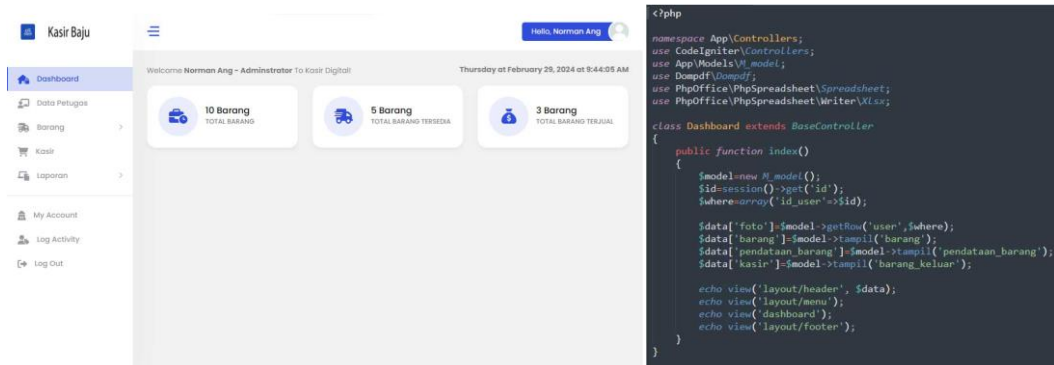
Kasir Baju

Hello, Norman Ang

Dashboard
Data Petugas
Barang
Kasir
Laporan
My Account
Log Activity
Log Out

Welcome Norman Ang - Adminstrator To Kasir Digital!

Thursday at February 29, 2024 at 9:44:05 AM

10 Barang
TOTAL BARANG

5 Barang
TOTAL BARANG TERSEDIA

3 Barang
TOTAL BARANG TERJUAL

<?php

namespace App\Controllers;
use CodeIgniter\Controllers;
use App\Models\M_model;
use Dompdf\Dompdf;
use PhpOffice\PhpSpreadsheet\Spreadsheet;
use PhpOffice\PhpSpreadsheet\Writer\Xlsx;

class Dashboard extends BaseController
{
    public function index()
    {
        $model=new M_model();
        $id=session()->get('id');
        $where=array('id_user'=>$id);

        $data['foto']=$model->getRow('user',$where);
        $data['barang']=$model->tampil('barang');
        $data['pendataan_barang']=$model->tampil('pendataan_barang');
        $data['kasir']=$model->tampil('barang_keluar');

        echo view('layout/header', $data);
        echo view('layout/menu');
        echo view('dashboard');
        echo view('layout/footer');
    }
}